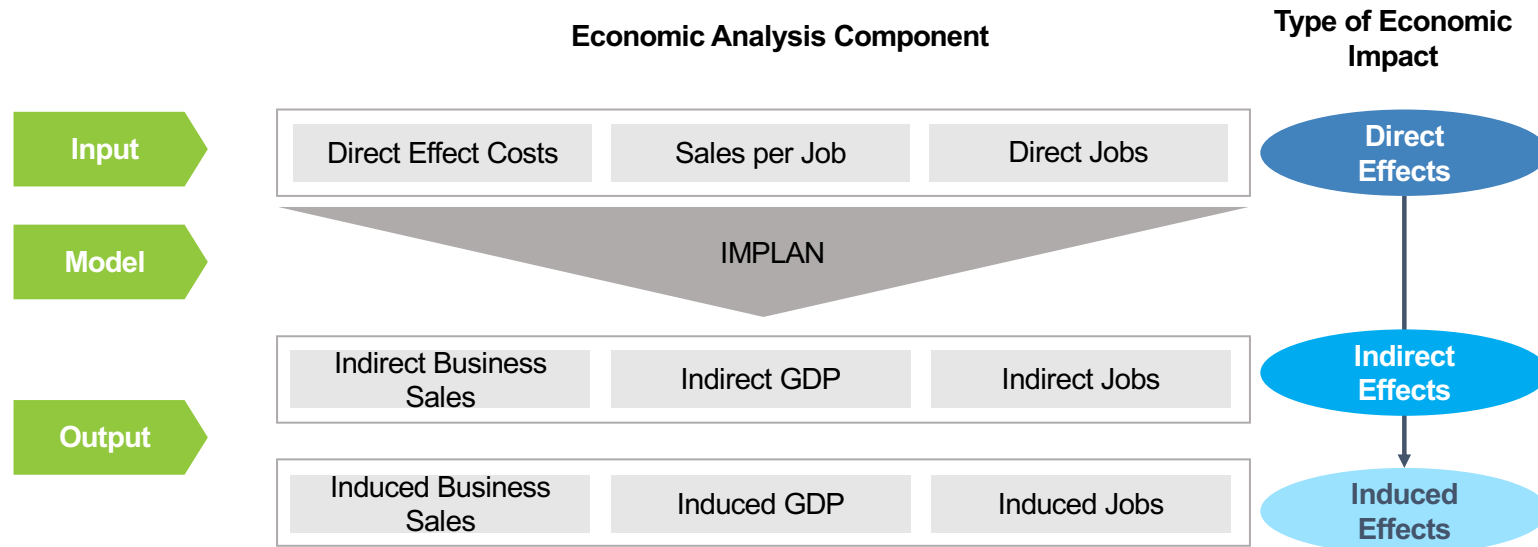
Economic Analysis Component

Type of Economic Impact

Input

Direct Effect Costs

Sales per Job

Direct Jobs

Direct Effects

Model

IMPLAN

Indirect Business Sales

Indirect GDP

Indirect Jobs

Indirect Effects

Output

Induced Business Sales

Induced GDP

Induced Jobs

Induced Effects